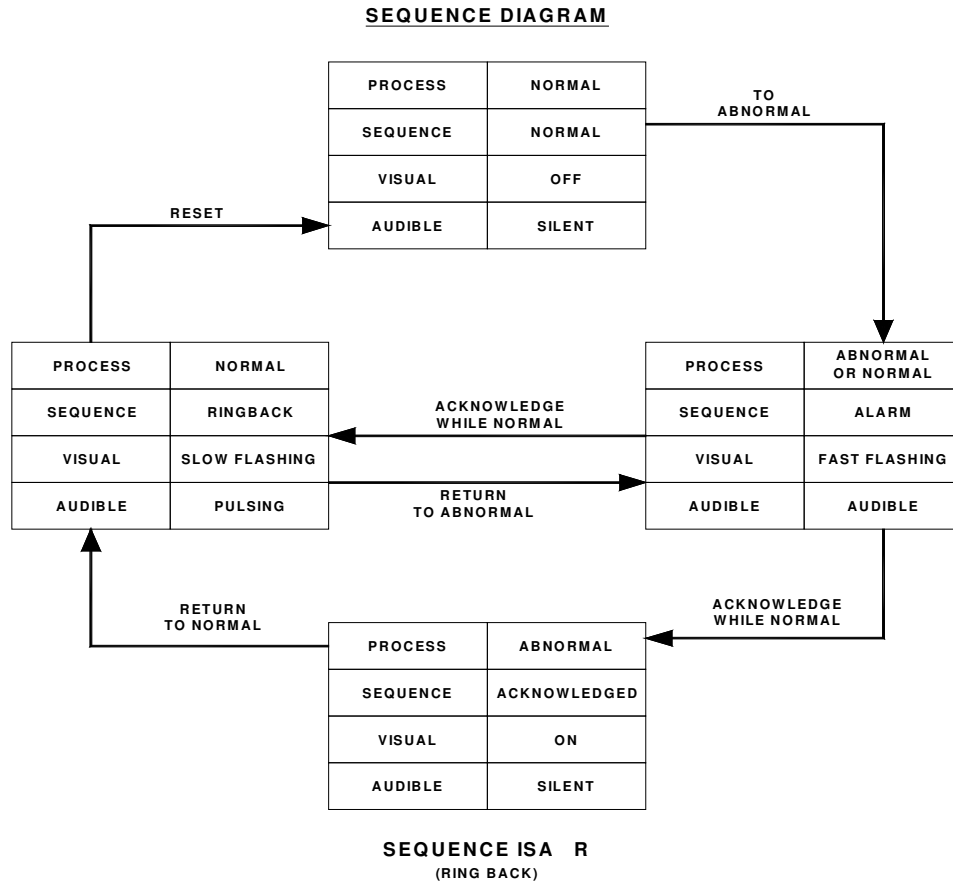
SEQUENCE DIAGRAM

| PROCESS | NORMAL |
|---|---|
| SEQUENCE | NORMAL |
| VISUAL | OFF |
| AUDIBLE | SILENT |

TO ABNORMAL

RESET

| PROCESS | NORMAL |
|---|---|
| SEQUENCE | RINGBACK |
| VISUAL | SLOW FLASHING |
| AUDIBLE | PULSING |

ACKNOWLEDGE WHILE NORMAL

RETURN TO ABNORMAL

| PROCESS | ABNORMAL OR NORMAL |
|---|---|
| SEQUENCE | ALARM |
| VISUAL | FAST FLASHING |
| AUDIBLE | AUDIBLE |

RETURN TO NORMAL

ACKNOWLEDGE WHILE NORMAL

| PROCESS | ABNORMAL |
|---|---|
| SEQUENCE | ACKNOWLEDGED |
| VISUAL | ON |
| AUDIBLE | SILENT |

SEQUENCE ISA R
(RING BACK)